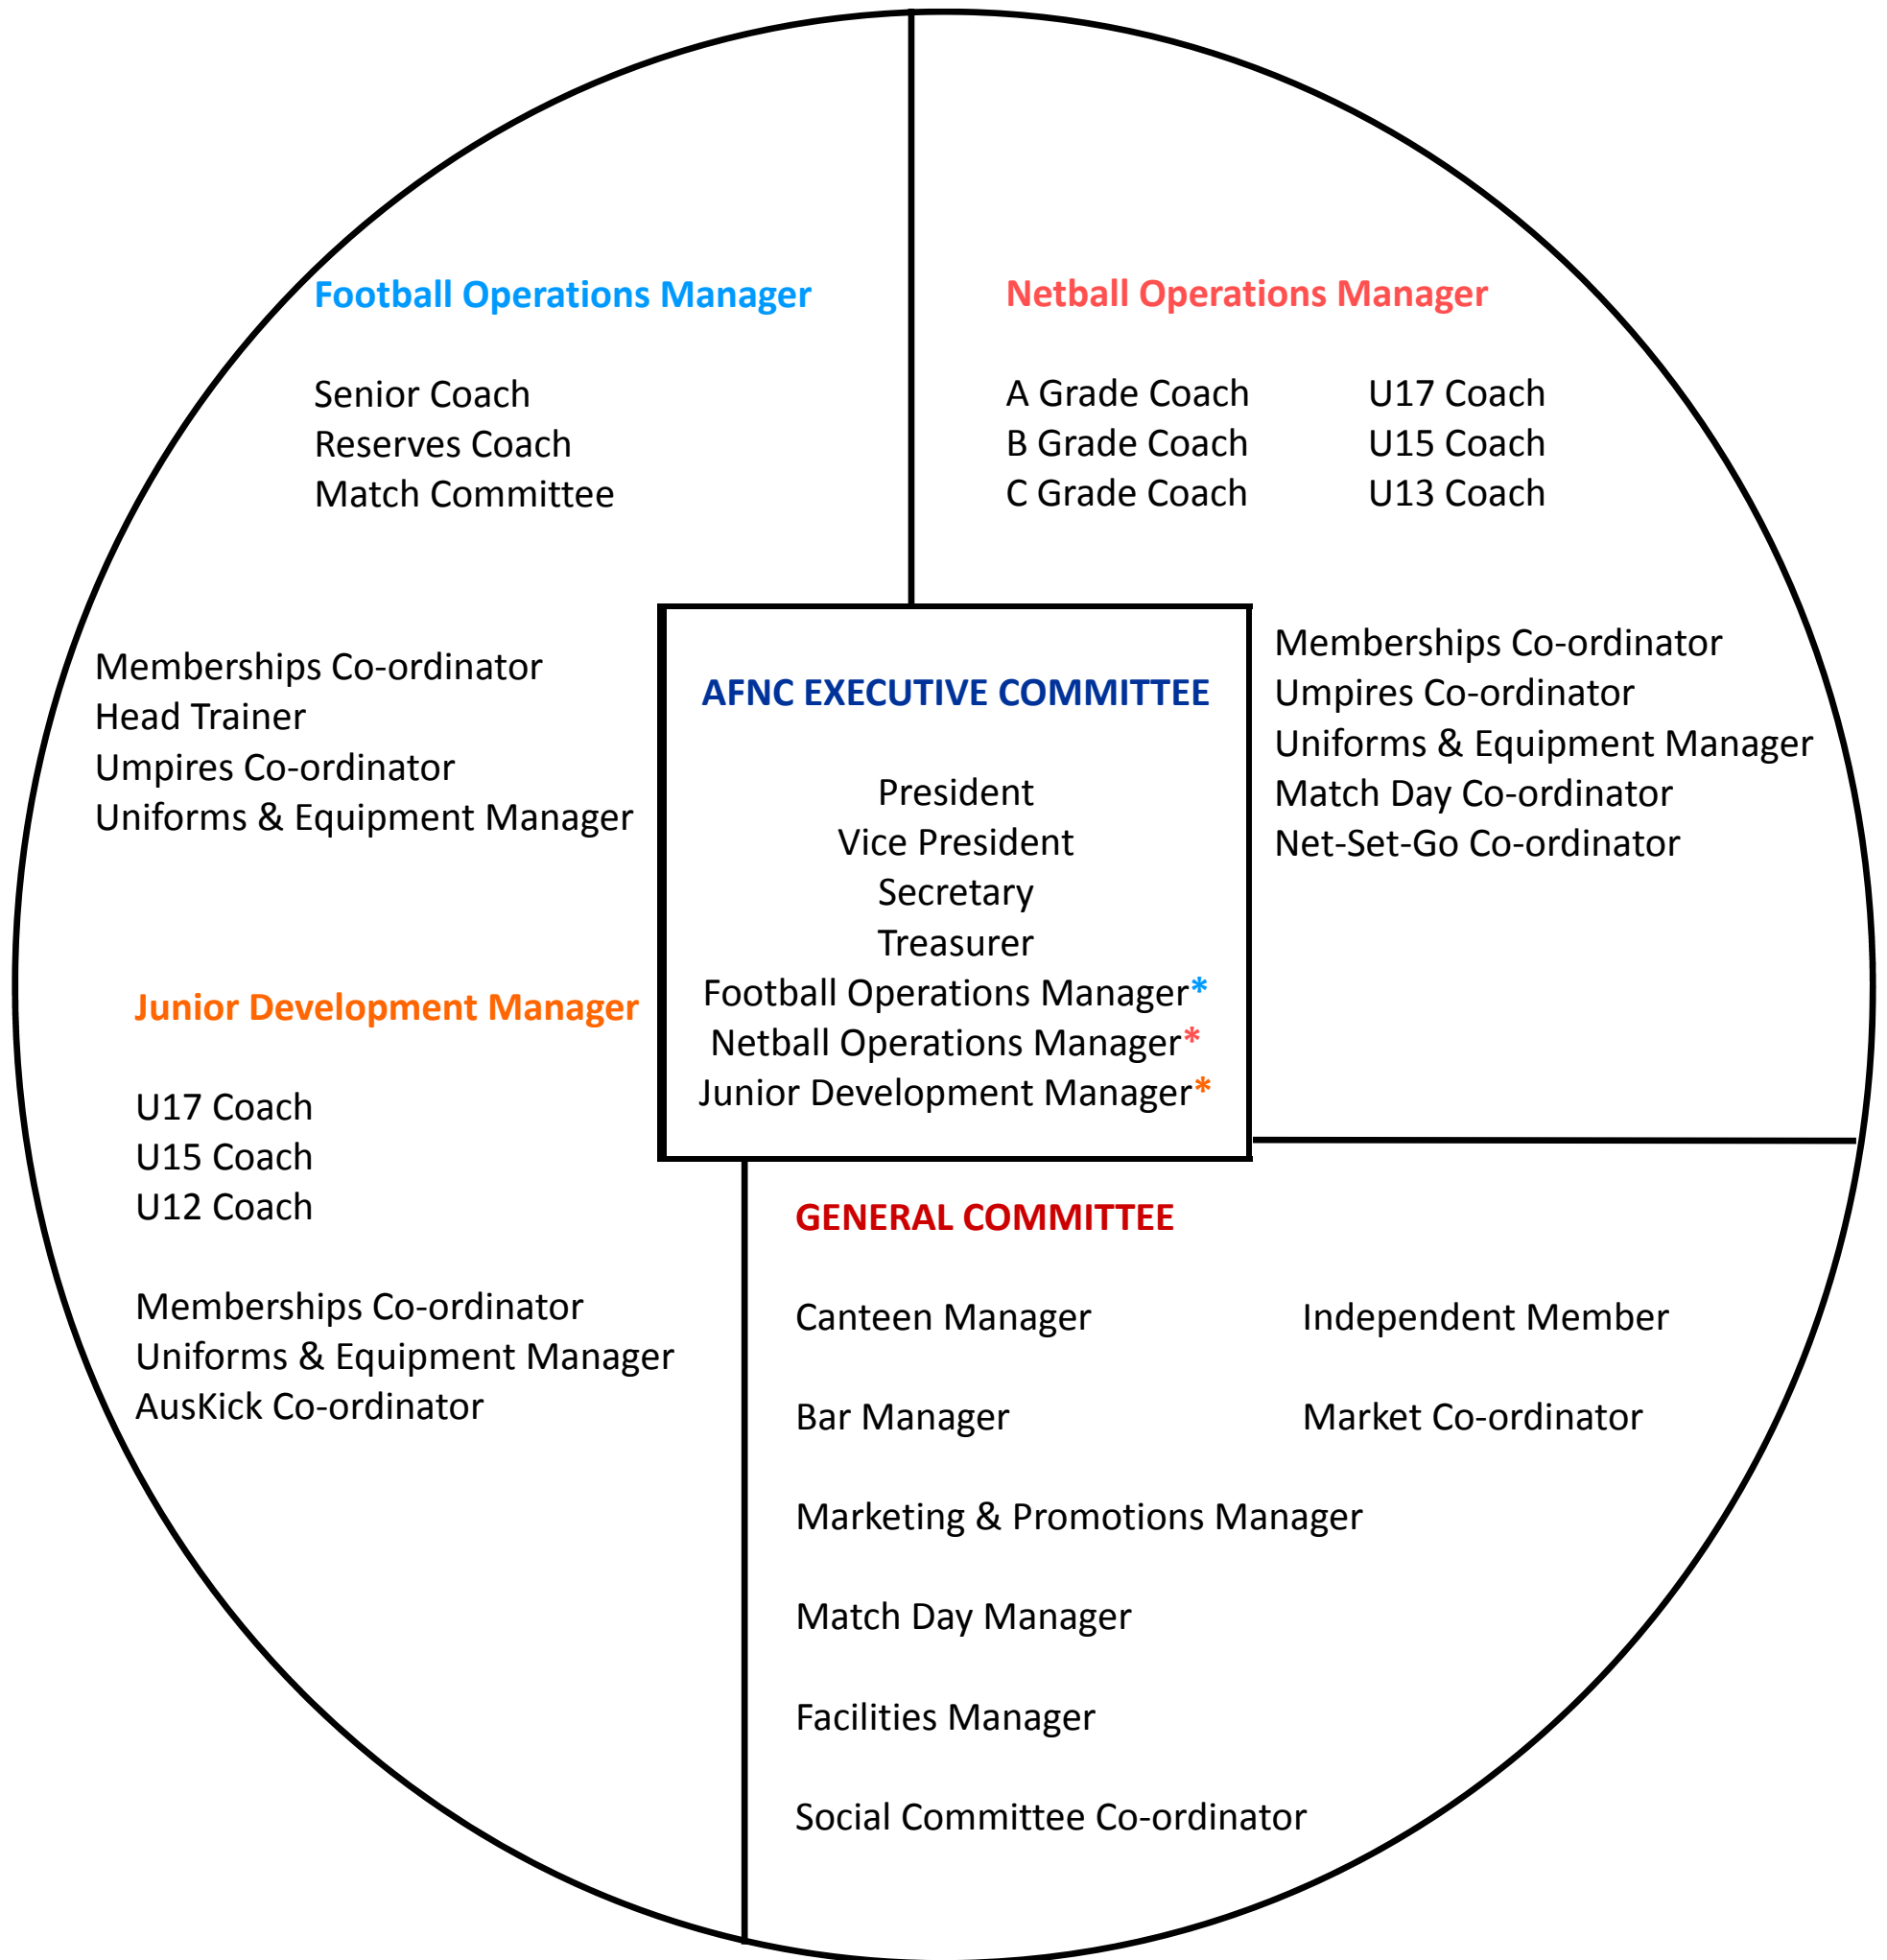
Football Operations Manager

Senior Coach
Reserves Coach
Match Committee

Memberships Co-ordinator
Head Trainer
Umpires Co-ordinator
Uniforms & Equipment Manager

Netball Operations Manager

A Grade Coach
B Grade Coach
C Grade Coach

U17 Coach
U15 Coach
U13 Coach

Memberships Co-ordinator
Umpires Co-ordinator
Uniforms & Equipment Manager
Match Day Co-ordinator
Net-Set-Go Co-ordinator

AFNC EXECUTIVE COMMITTEE

President
Vice President
Secretary
Treasurer
Football Operations Manager*
Netball Operations Manager*
Junior Development Manager*

Junior Development Manager

U17 Coach
U15 Coach
U12 Coach

Memberships Co-ordinator
Uniforms & Equipment Manager
AusKick Co-ordinator

GENERAL COMMITTEE

Canteen Manager

Independent Member

Bar Manager

Market Co-ordinator

Marketing & Promotions Manager

Match Day Manager

Facilities Manager

Social Committee Co-ordinator